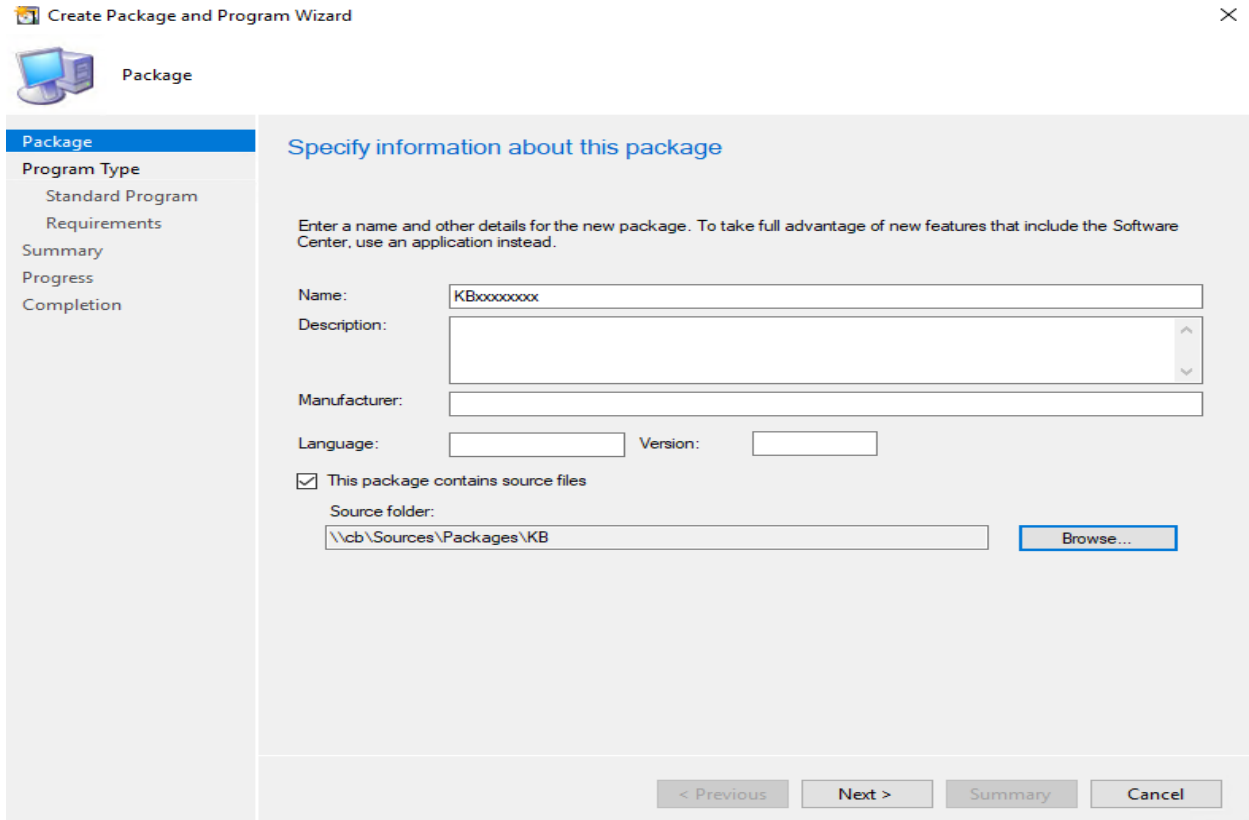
Create Package and Program Wizard

Package

Package
Program Type
Standard Program
Requirements
Summary
Progress
Completion

Specify information about this package

Enter a name and other details for the new package. To take full advantage of new features that include the Software Center, use an application instead.

Name: KBxxxxxxxx
Description:
Manufacturer:
Language: Version:

This package contains source files

Source folder:
\\cb\Sources\Packages\KB
Browse...

< Previous Next > Summary Cancel